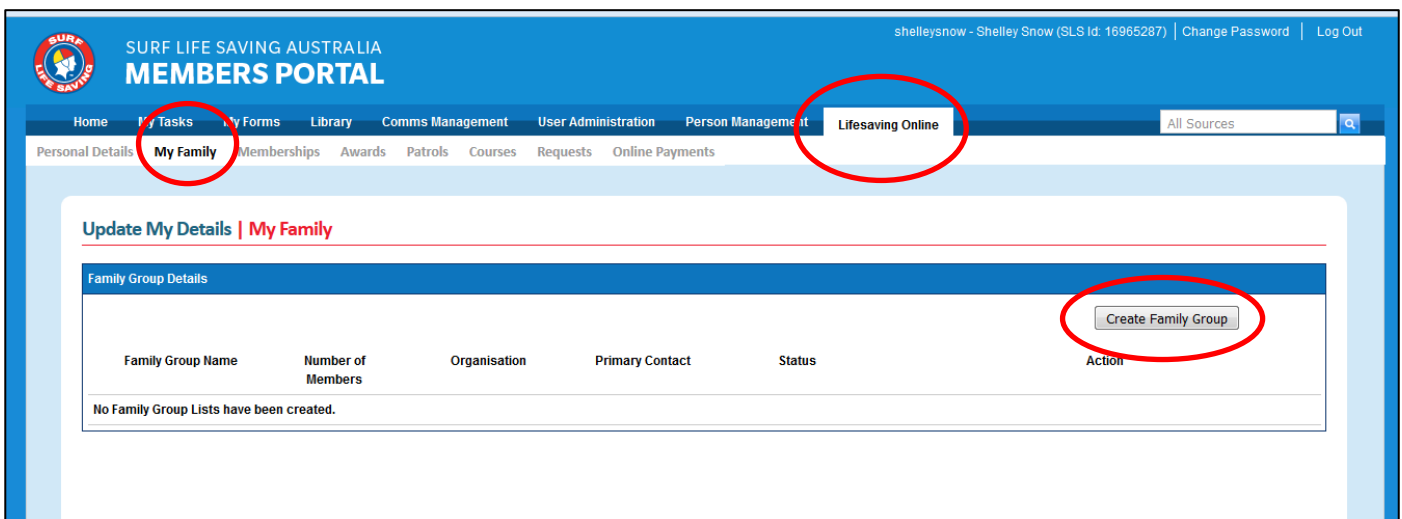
SURF LIFE SAVING

SURF LIFE SAVING AUSTRALIA
MEMBERS PORTAL

shelleysnow - Shelley Snow (SLS Id: 16965287) | Change Password | Log Out

Home My Tasks My Forms Library Comms Management User Administration Person Management Lifesaving Online

All Sources

Personal Details My Family Memberships Awards Patrols Courses Requests Online Payments

Update My Details | My Family

Family Group Details

Create Family Group

| Family Group Name | Number of Members | Organisation | Primary Contact | Status | Action |
|---|---|---|---|---|---|
| No Family Group Lists have been created. | | | | | |